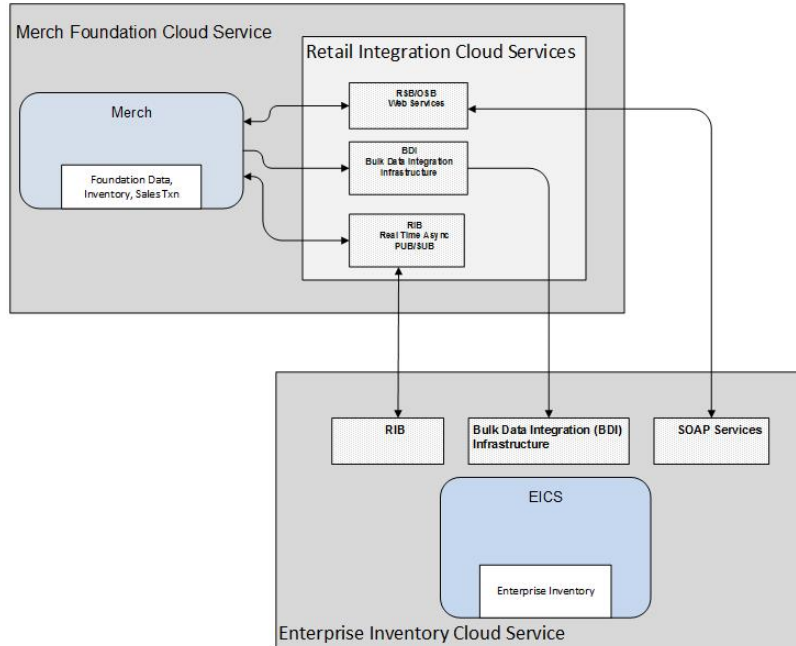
Merch Foundation Cloud Service

Retail Integration Cloud Services

Merch

Foundation Data, Inventory, Sales Txn

RSB/OSB
Web Services

BDI
Bulk Data Integration Infrastructure

RIB
Real Time Async PUB/SUB

RIB

Bulk Data Integration (BDI) Infrastructure

SOAP Services

EICS

Enterprise Inventory

Enterprise Inventory Cloud Service